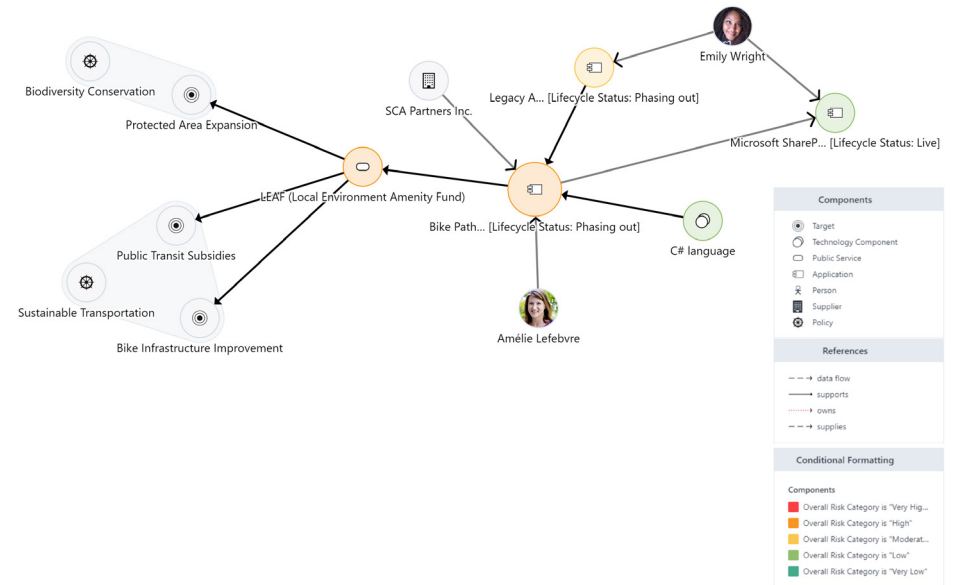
Biodiversity Conservation

Protected Area Expansion

SCA Partners Inc.

Legacy A... [Lifecycle Status: Phasing out]

Emily Wright

Microsoft ShareP... [Lifecycle Status: Live]

LEAF (Local Environment Amenity Fund)

Bike Path... [Lifecycle Status: Phasing out]

C# language

Public Transit Subsidies

Sustainable Transportation

Bike Infrastructure Improvement

Amélie Lefebvre

Components

Target
Technology Component
Public Service
Application
Person
Supplier
Policy

References

data flow
supports
owns
supplies

Conditional Formatting

Components

Overall Risk Category is "Very Hig...
Overall Risk Category is "High"
Overall Risk Category is "Moderat...
Overall Risk Category is "Low"
Overall Risk Category is "Very Low"